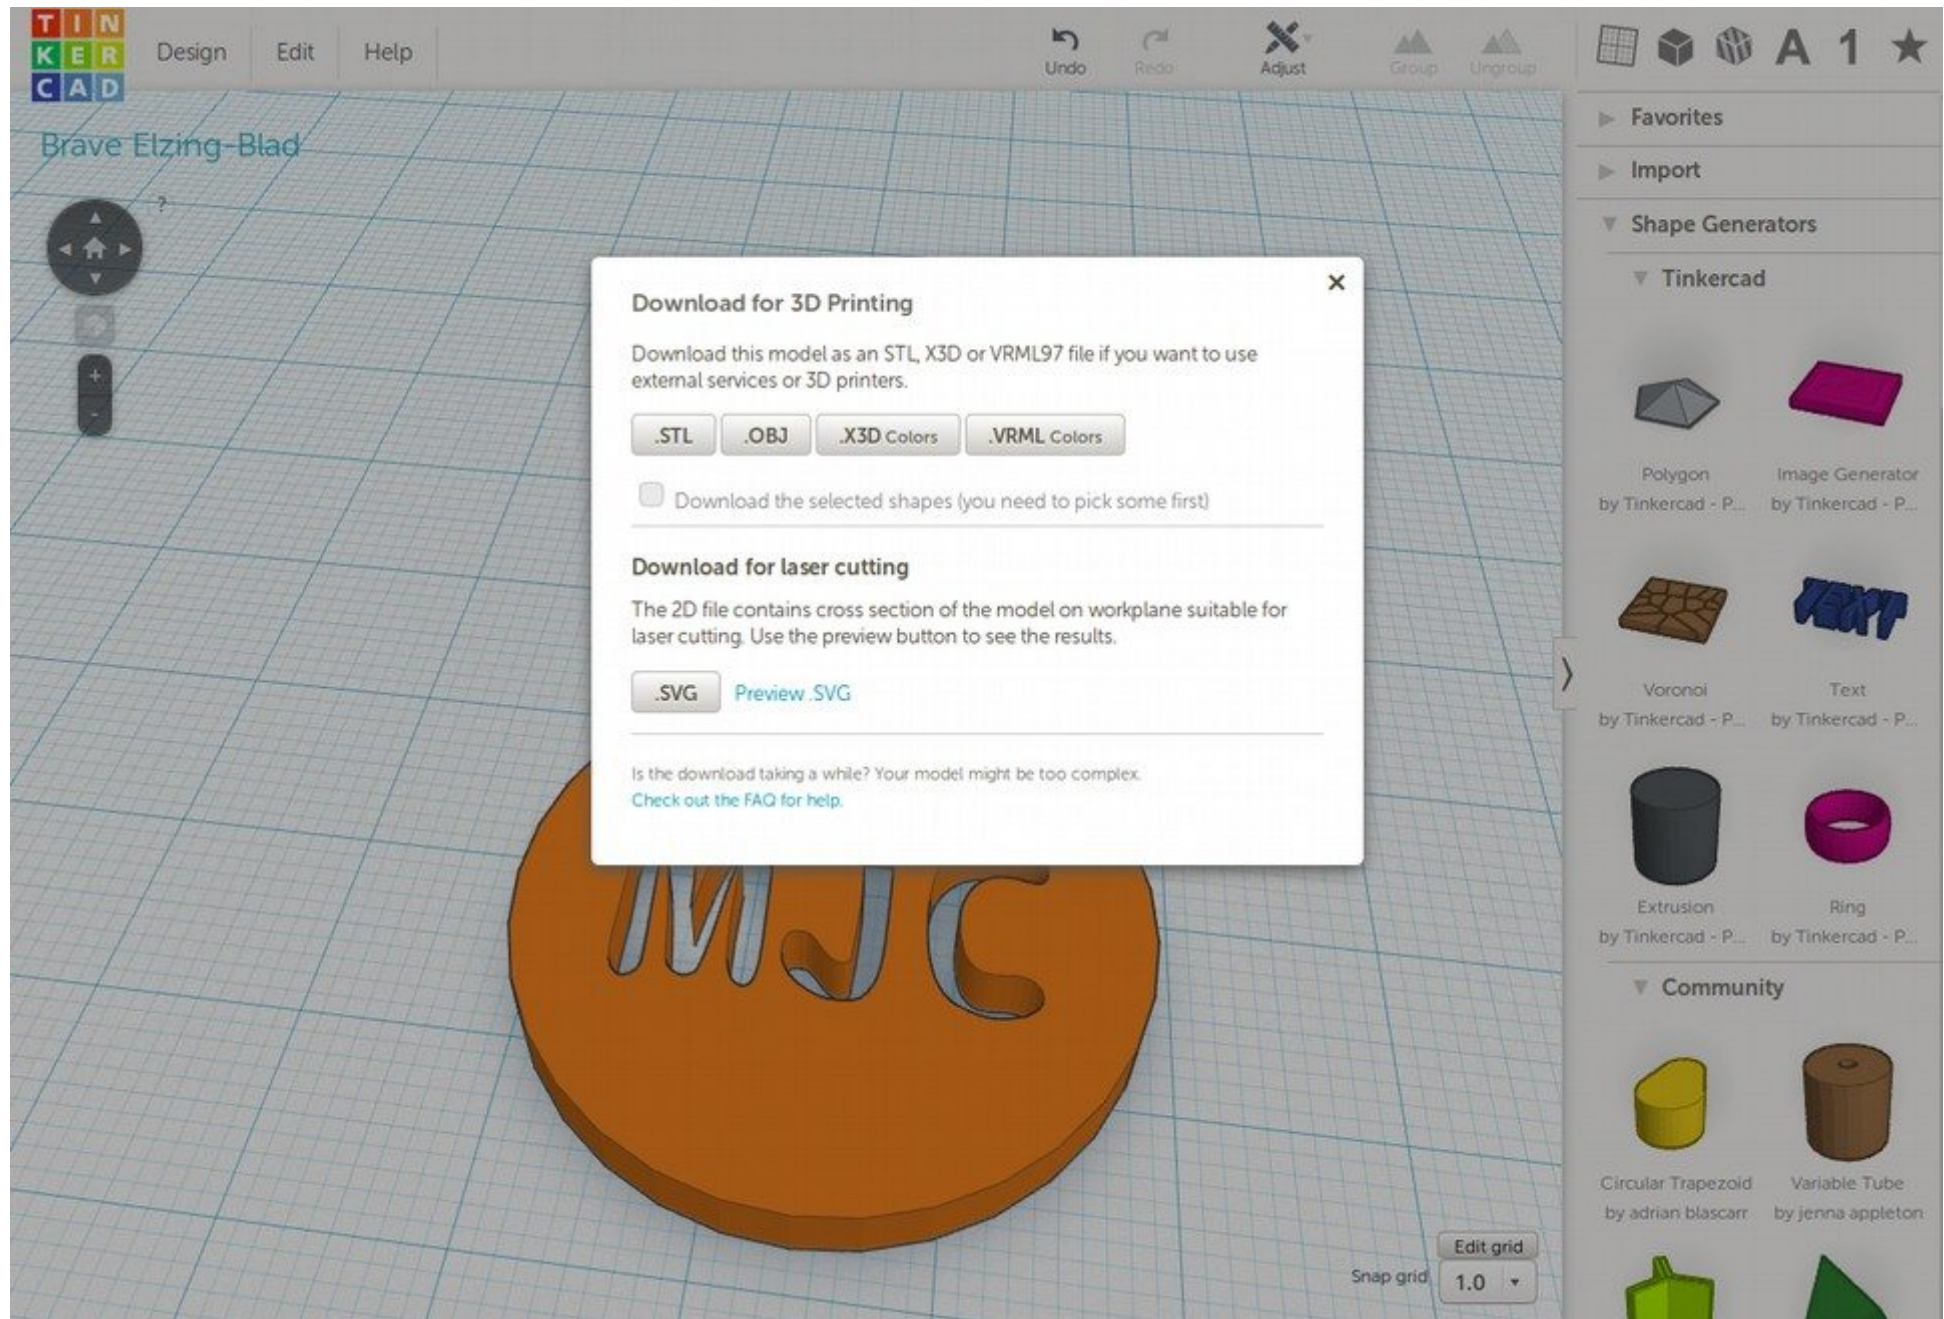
TIN
KER
CAD

Design Edit Help

Undo Redo Adjust Group Ungroup

A 1 ★

Brave Elzing-Blad

Favorites

Import

Shape Generators

Tinkercad

Polygon
by Tinkercad - P...

Image Generator
by Tinkercad - P...

Voronoi
by Tinkercad - P...

Text
by Tinkercad - P...

Extrusion
by Tinkercad - P...

Ring
by Tinkercad - P...

Community

Circular Trapezoid
by adrian blascarr

Variable Tube
by jenna appleton

Download for 3D Printing

Download this model as an STL, X3D or VRML97 file if you want to use external services or 3D printers.

.STL .OBJ .X3D Colors .VRML Colors

Download the selected shapes (you need to pick some first)

Download for laser cutting

The 2D file contains cross section of the model on workplane suitable for laser cutting. Use the preview button to see the results.

.SVG Preview .SVG

Is the download taking a while? Your model might be too complex.
Check out the FAQ for help.

MJC

Edit grid
Snap grid 1.0